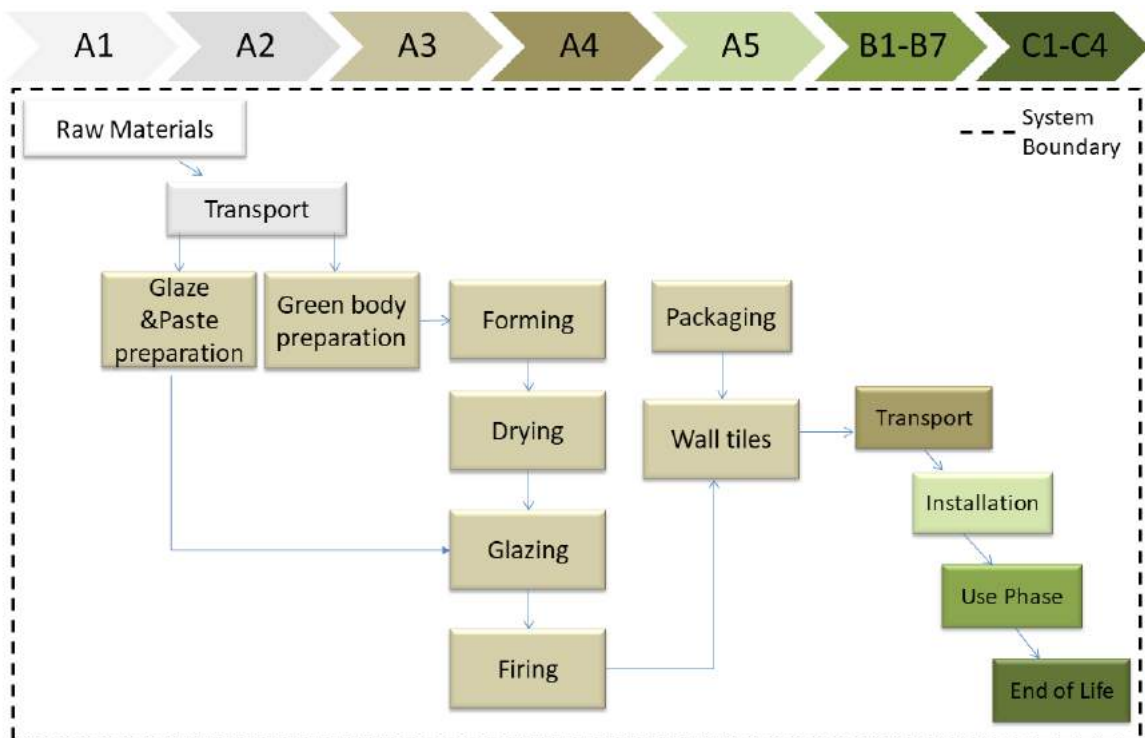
A1 A2 A3 A4 A5 B1-B7 C1-C4

Raw Materials

System Boundary

Transport

Glaze &Paste preparation

Green body preparation

Forming

Packaging

Drying

Wall tiles

Transport

Installation

Glazing

Use Phase

Firing

End of Life